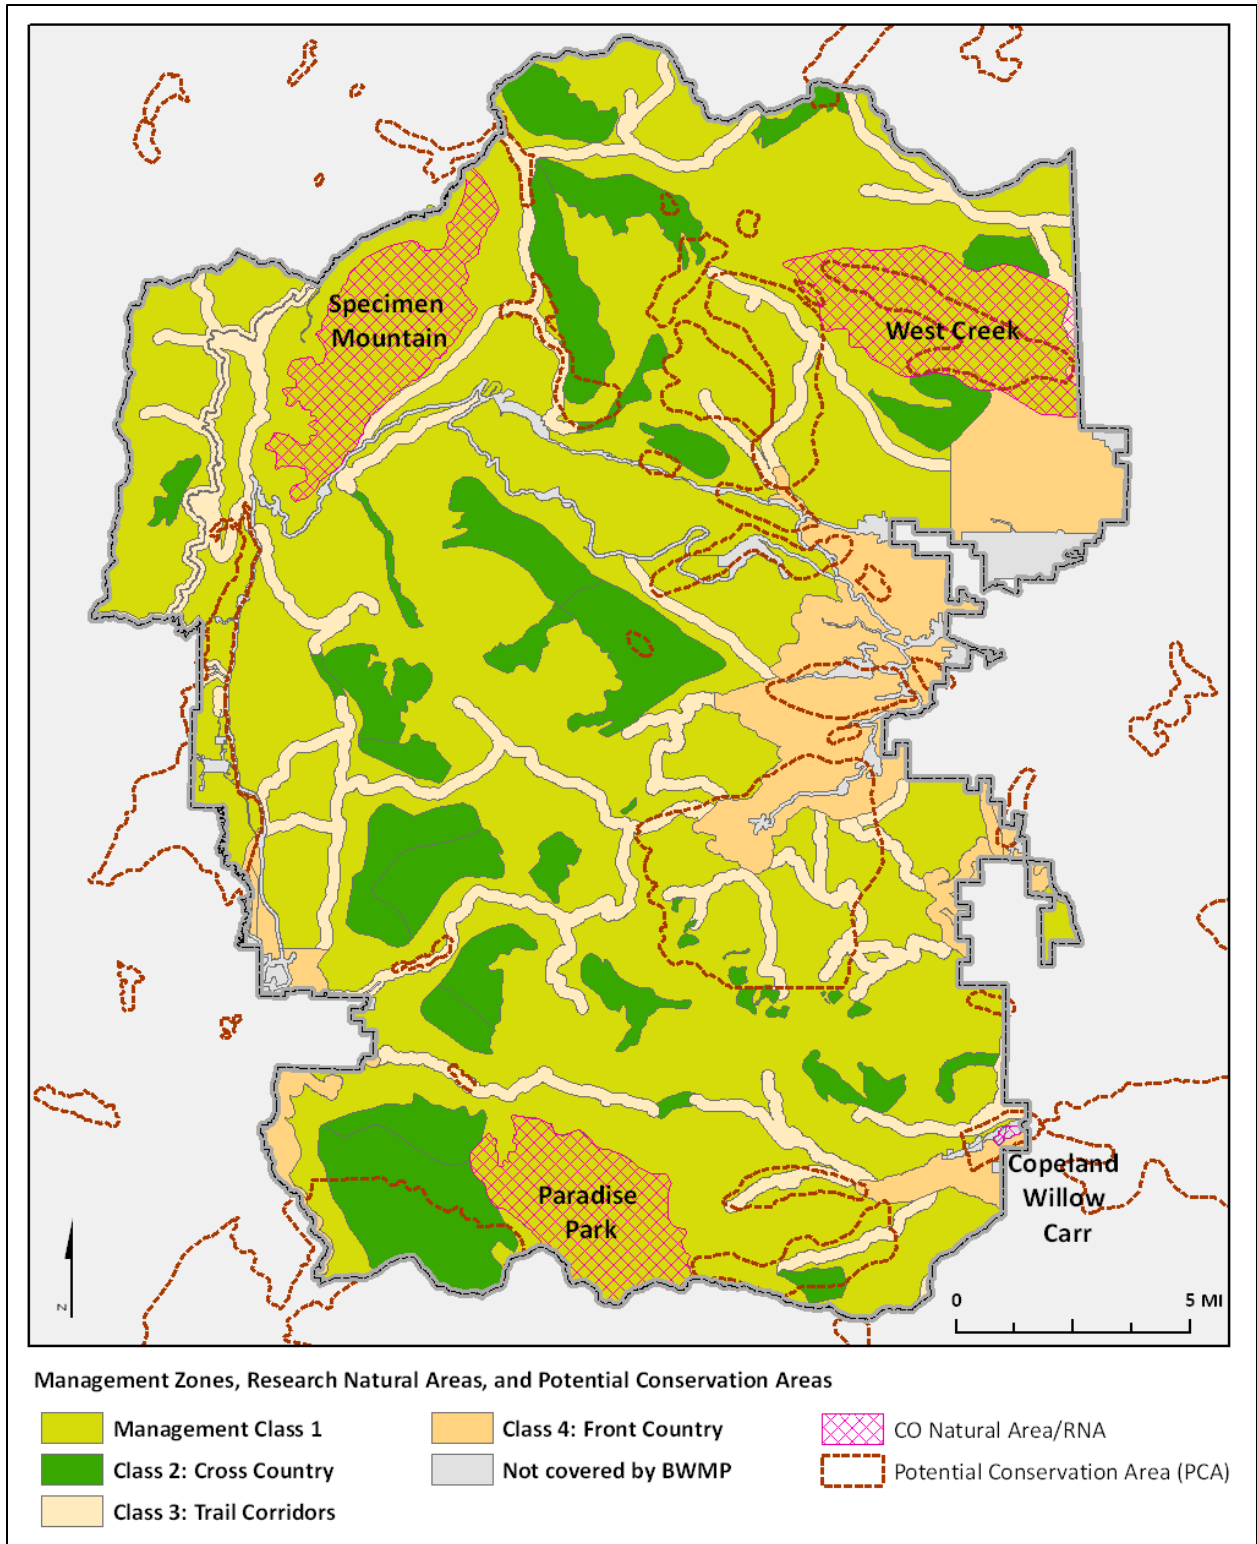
Specimen Mountain

West Creek

Paradise Park

Copeland Willow Carr

N

0

5 MI

Management Zones, Research Natural Areas, and Potential Conservation Areas

Management Class 1
Class 2: Cross Country
Class 3: Trail Corridors
Class 4: Front Country
Not covered by BWMP
CO Natural Area/RNA
Potential Conservation Area (PCA)